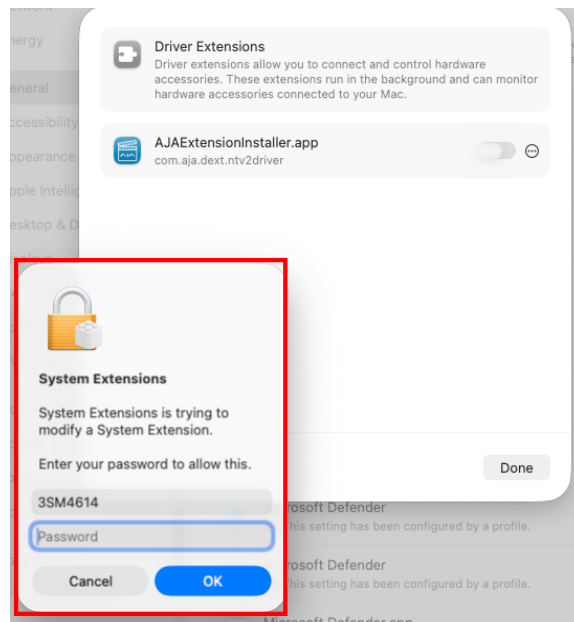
etwork
nergy
eneral
ccessibility
ppearance
pple Intellig
esktop & D

Driver Extensions
Driver extensions allow you to connect and control hardware accessories. These extensions run in the background and can monitor hardware accessories connected to your Mac.

AJAExtensionInstaller.app
com.aja.dext.ntv2driver

System Extensions

System Extensions is trying to modify a System Extension.

Enter your password to allow this.

3SM4614

Password

Cancel

OK

Done

rosoft Defender
 this setting has been configured by a profile.
rosoft Defender
 this setting has been configured by a profile.
Microsoft Defender.app